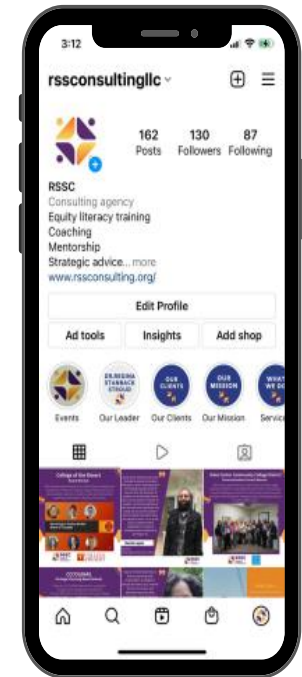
3:12

rssconsultingllc

162 Posts
130 Followers
87 Following

RSSC
Consulting agency
Equity literacy training
Coaching
Mentorship
Strategic advice... more
www.rssconsulting.org/

Edit Profile
Ad tools
Insights
Add shop

DR.REGINA STANBACK STROUD
OUR CLIENTS
OUR MISSION
WHAT WE DO

Events
Our Leader
Our Clients
Our Mission
Service

College of the Desert
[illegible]
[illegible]
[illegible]